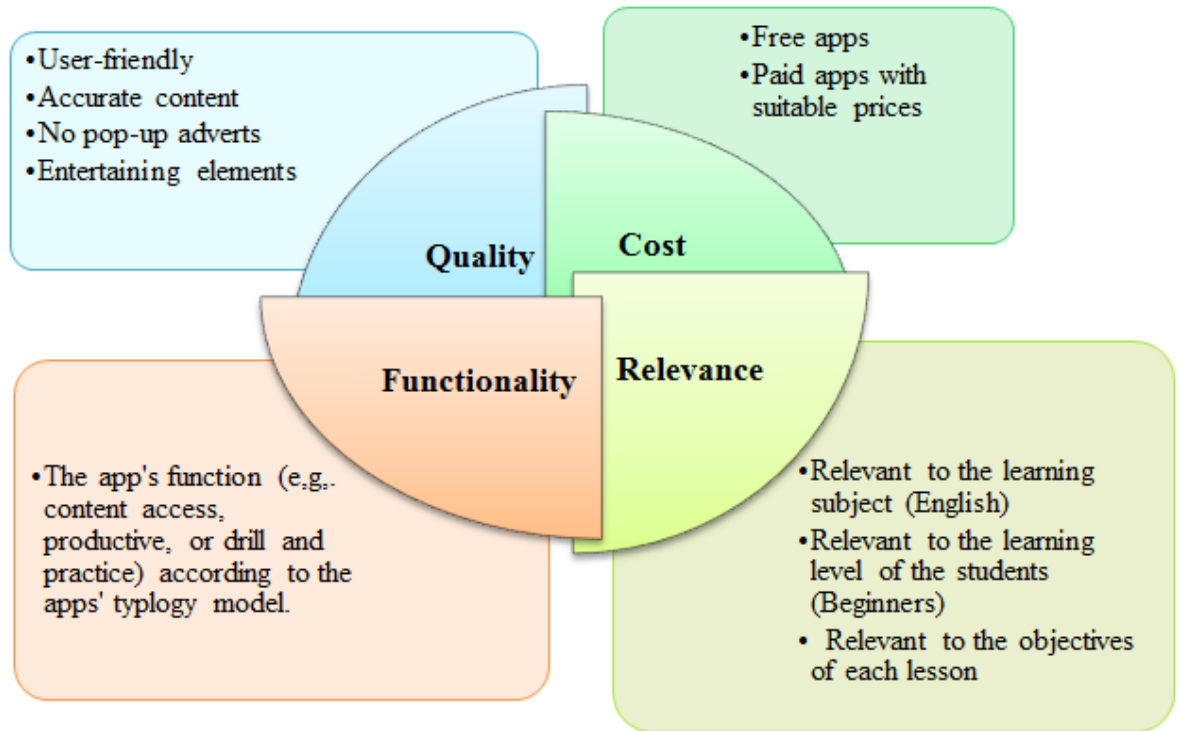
•User-friendly
•Accurate content
•No pop-up adverts
•Entertaining elements

•Free apps
•Paid apps with suitable prices

Quality

Cost

Functionality

Relevance

•The app's function (e,g,. content access, productive, or drill and practice) according to the apps' typlogy model.

•Relevant to the learning subject (English)
•Relevant to the learning level of the students (Beginners)
• Relevant to the objectives of each lesson